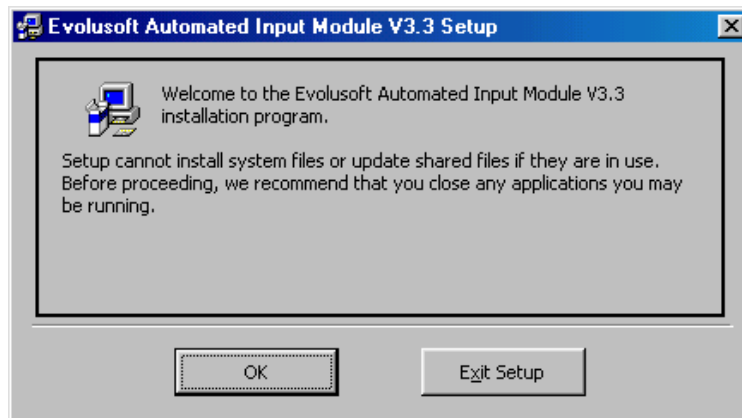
Evolusoft Automated Input Module V3.3 Setup

Welcome to the Evolusoft Automated Input Module V3.3 installation program.

Setup cannot install system files or update shared files if they are in use. Before proceeding, we recommend that you close any applications you may be running.

OK

Exit Setup